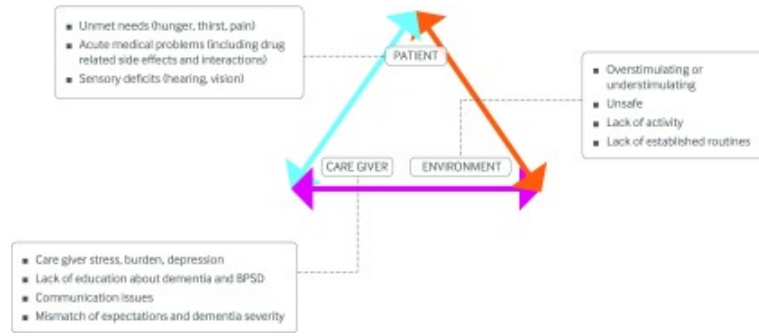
Unmet needs (hunger, thirst, pain)
Acute medical problems (including drug related side effects and interactions)
Sensory deficits (hearing, vision)

PATIENT

Overstimulating or understimulating
Unsafe
Lack of activity
Lack of established routines

CARE GIVER

ENVIRONMENT

Care giver stress, burden, depression
Lack of education about dementia and BPSD
Communication issues
Mismatch of expectations and dementia severity